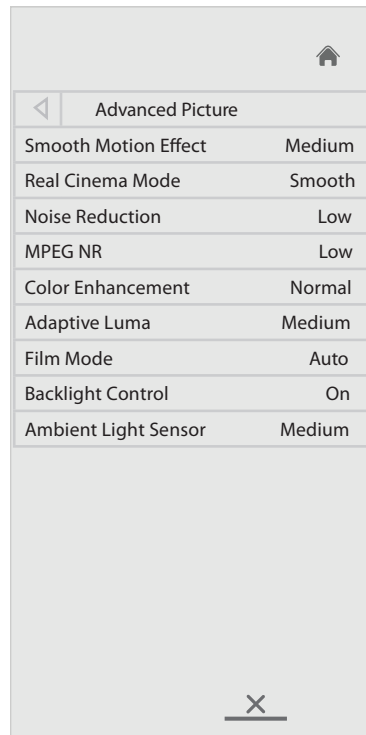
Advanced Picture

Smooth Motion Effect Medium
Real Cinema Mode Smooth
Noise Reduction Low
MPEG NR Low
Color Enhancement Normal
Adaptive Luma Medium
Film Mode Auto
Backlight Control On
Ambient Light Sensor Medium